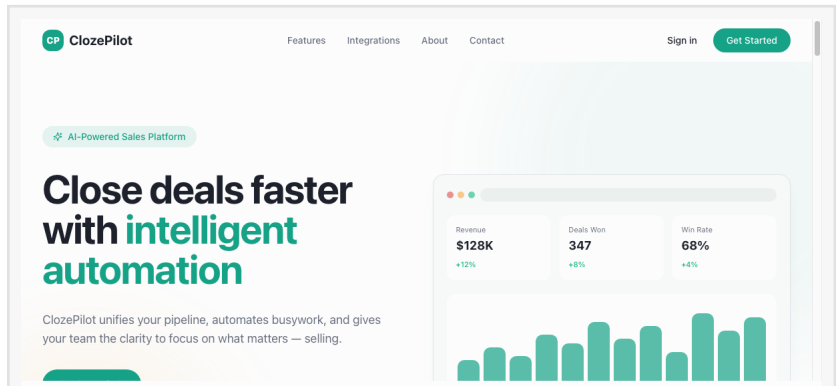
CP ClozePilot

Features Integrations About Contact

Sign in Get Started

AI-Powered Sales Platform

Close deals faster with intelligent automation

ClozePilot unifies your pipeline, automates busywork, and gives your team the clarity to focus on what matters — selling.

| Revenue | Deals Won | Win Rate |
|---|---|---|
| $128K | 347 | 68% |
| +12% | +8% | +4% |